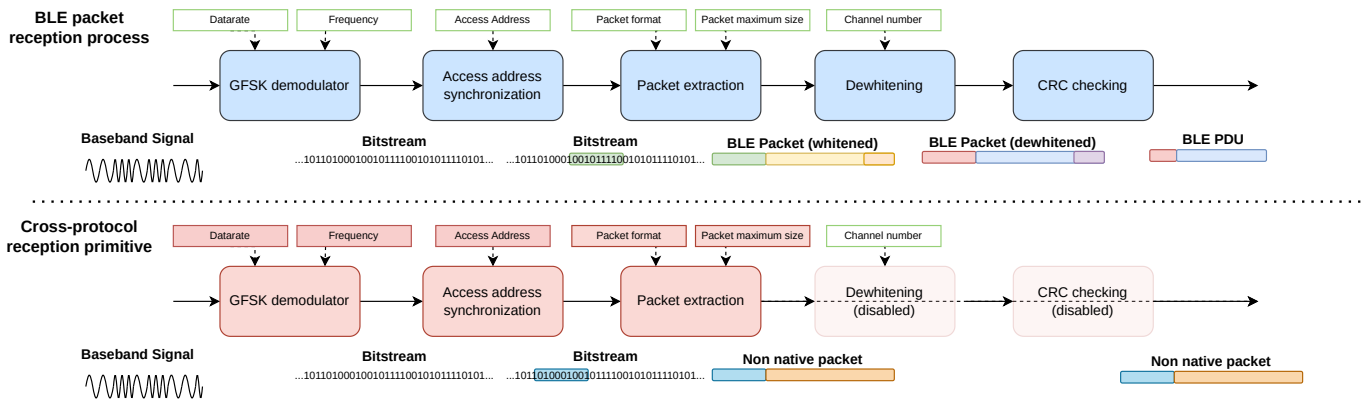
BLE packet reception process

Datarate
Frequency
Access Address
Packet format
Packet maximum size
Channel number

GFSK demodulator
Access address synchronization
Packet extraction
Dewhitening
CRC checking

Baseband Signal
Bitstream
...101101000100101111001010111110101...
Bitstream
...101101000100101111001010111110101...
BLE Packet (whitened)
BLE Packet (dewhitened)
BLE PDU

Cross-protocol reception primitive

Datarate
Frequency
Access Address
Packet format
Packet maximum size
Channel number

GFSK demodulator
Access address synchronization
Packet extraction
Dewhitening (disabled)
CRC checking (disabled)

Baseband Signal
Bitstream
...101101000100101111001010111110101...
Bitstream
...101101000100101111001010111110101...
Non native packet
Non native packet